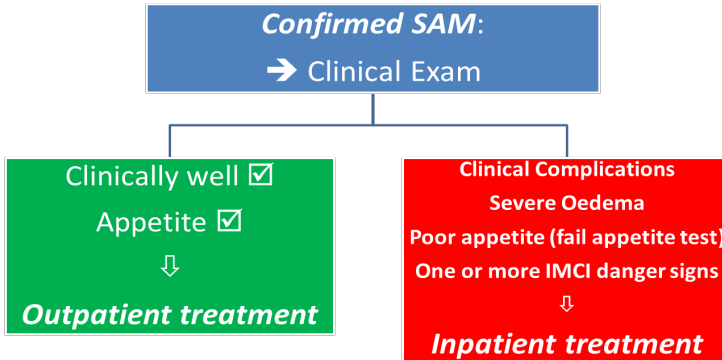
Confirmed SAM:
➔ Clinical Exam

Clinically well ☑
Appetite ☑
⇩
Outpatient treatment

Clinical Complications
Severe Oedema
Poor appetite (fail appetite test)
One or more IMCI danger signs
⇩
Inpatient treatment